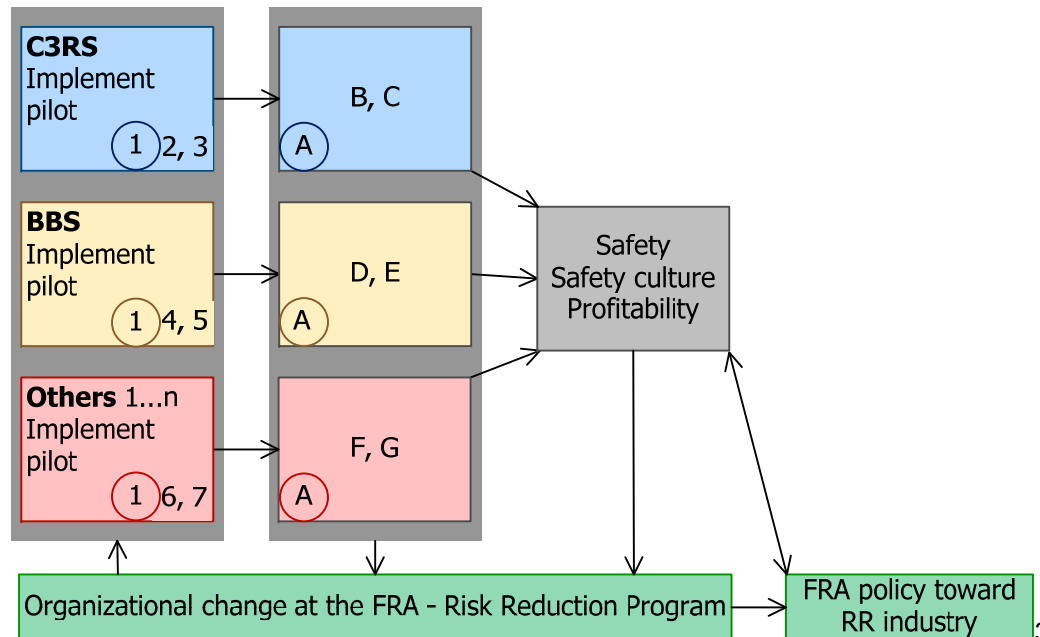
C3RS
Implement pilot
1 2, 3

B, C
A

BBS
Implement pilot
1 4, 5

D, E
A

Others 1...n
Implement pilot
1 6, 7

F, G
A

Safety
Safety culture
Profitability

Organizational change at the FRA - Risk Reduction Program

FRA policy toward RR industry